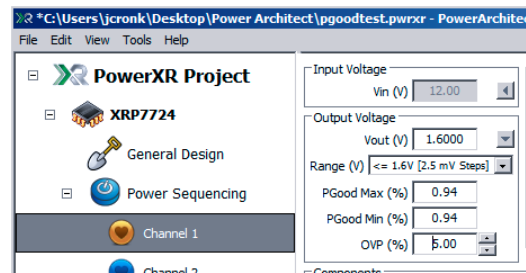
*C:\Users\jcronk\Desktop\Power Architect\pgoodtest.pwrxr - PowerArchitec

File Edit View Tools Help

PowerXR Project

XRP7724

General Design

Power Sequencing

Channel 1

Channel 2

Input Voltage

Vin (V) 12.00

Output Voltage

Vout (V) 1.6000

Range (V) <= 1.6V [2.5 mV Steps]

PGood Max (%) 0.94

PGood Min (%) 0.94

OVP (%) 5.00

Components